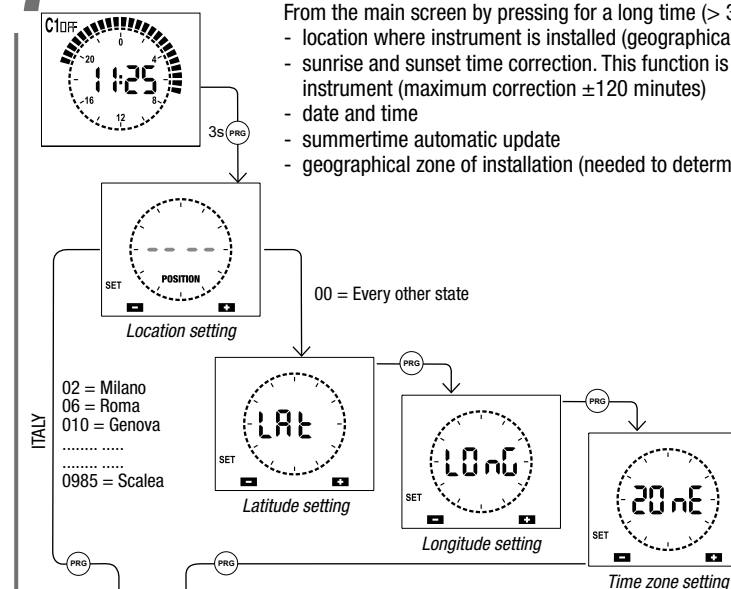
From the main screen by pressing for a long time (> 3
- location where instrument is installed (geographica
- sunrise and sunset time correction. This function is instrument (maximum correction ±120 minutes)
- date and time
- summertime automatic update
- geographical zone of installation (needed to determ

C1OFF
0
4
8
12
16
20
11:25

3s PRG

POSITION
SET
Location setting

00 = Every other state

ITALY
02 = Milano
06 = Roma
010 = Genova
........ .....
........ .....
0985 = Scalea

PRG
LAt
SET
Latitude setting

PRG
LOnG
SET
Longitude setting

PRG
ZOnE
SET
Time zone setting

PRG
PRG